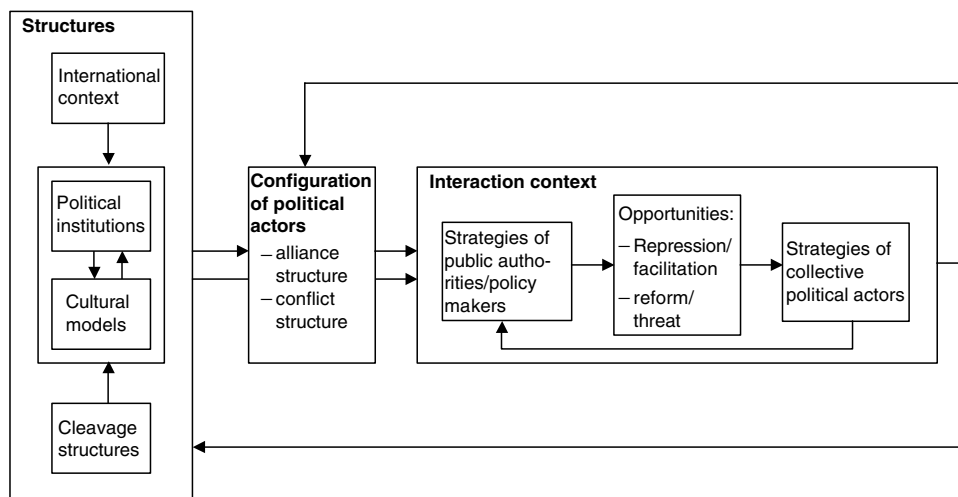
Structures

International context

Political institutions

Cultural models

Cleavage structures

Configuration of political actors
– alliance structure
– conflict structure

Interaction context

Strategies of public authorities/policy makers

Opportunities:
– Repression/ facilitation
– reform/ threat

Strategies of collective political actors